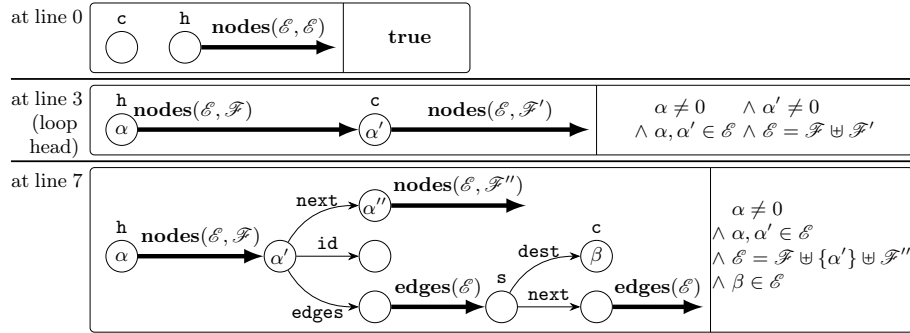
at line 0

c h $\mathbf{nodes}(\mathscr{E}, \mathscr{E})$

**true**

at line 3 (loop head)

h $\mathbf{nodes}(\mathscr{E}, \mathscr{F})$ c $\mathbf{nodes}(\mathscr{E}, \mathscr{F}')$

$\alpha$ $\alpha'$

$\alpha \neq 0 \quad \wedge\ \alpha' \neq 0$
$\wedge\ \alpha, \alpha' \in \mathscr{E} \wedge \mathscr{E} = \mathscr{F} \uplus \mathscr{F}'$

at line 7

next $\mathbf{nodes}(\mathscr{E}, \mathscr{F}'')$

h $\mathbf{nodes}(\mathscr{E}, \mathscr{F})$ id c

$\alpha$ $\alpha'$ $\alpha''$ dest $\beta$

edges $\mathbf{edges}(\mathscr{E})$ s next $\mathbf{edges}(\mathscr{E})$

$\alpha \neq 0$
$\wedge\ \alpha, \alpha' \in \mathscr{E}$
$\wedge\ \mathscr{E} = \mathscr{F} \uplus \{\alpha'\} \uplus \mathscr{F}''$
$\wedge\ \beta \in \mathscr{E}$